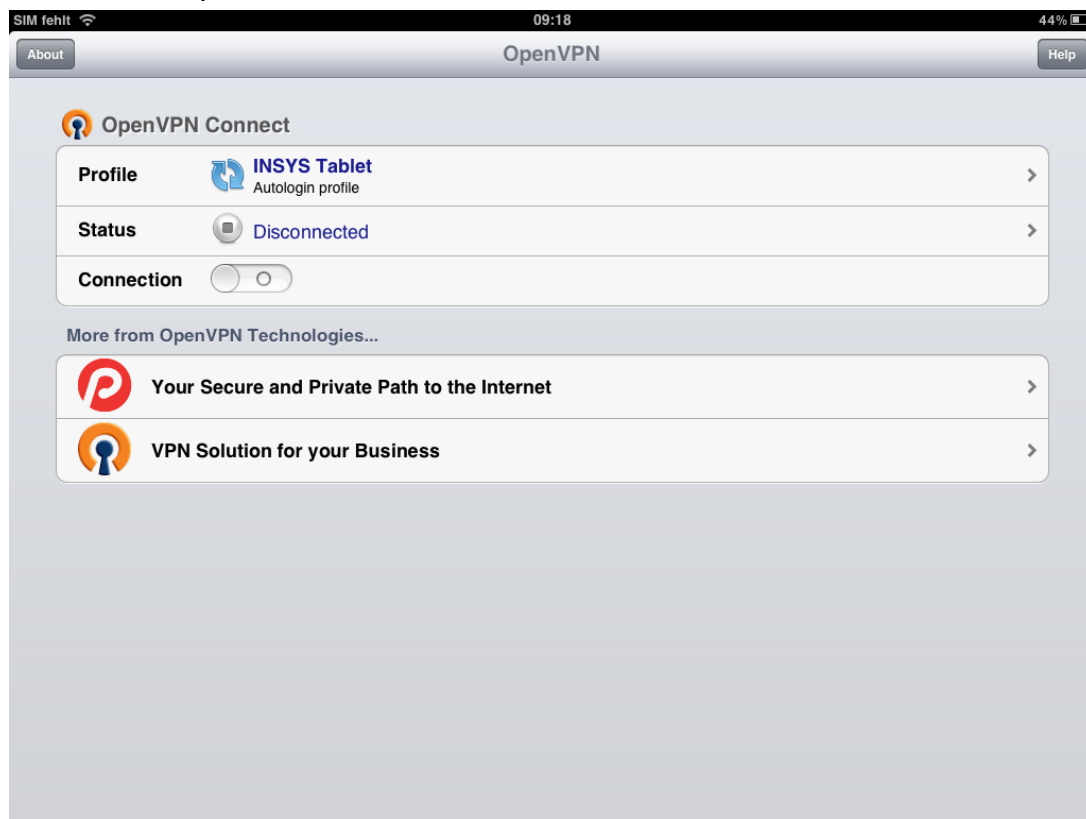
SIM fehlt 09:18 44%

About OpenVPN Help

OpenVPN Connect

Profile INSYS Tablet
Autologin profile

Status Disconnected

Connection O

More from OpenVPN Technologies...

Your Secure and Private Path to the Internet

VPN Solution for your Business